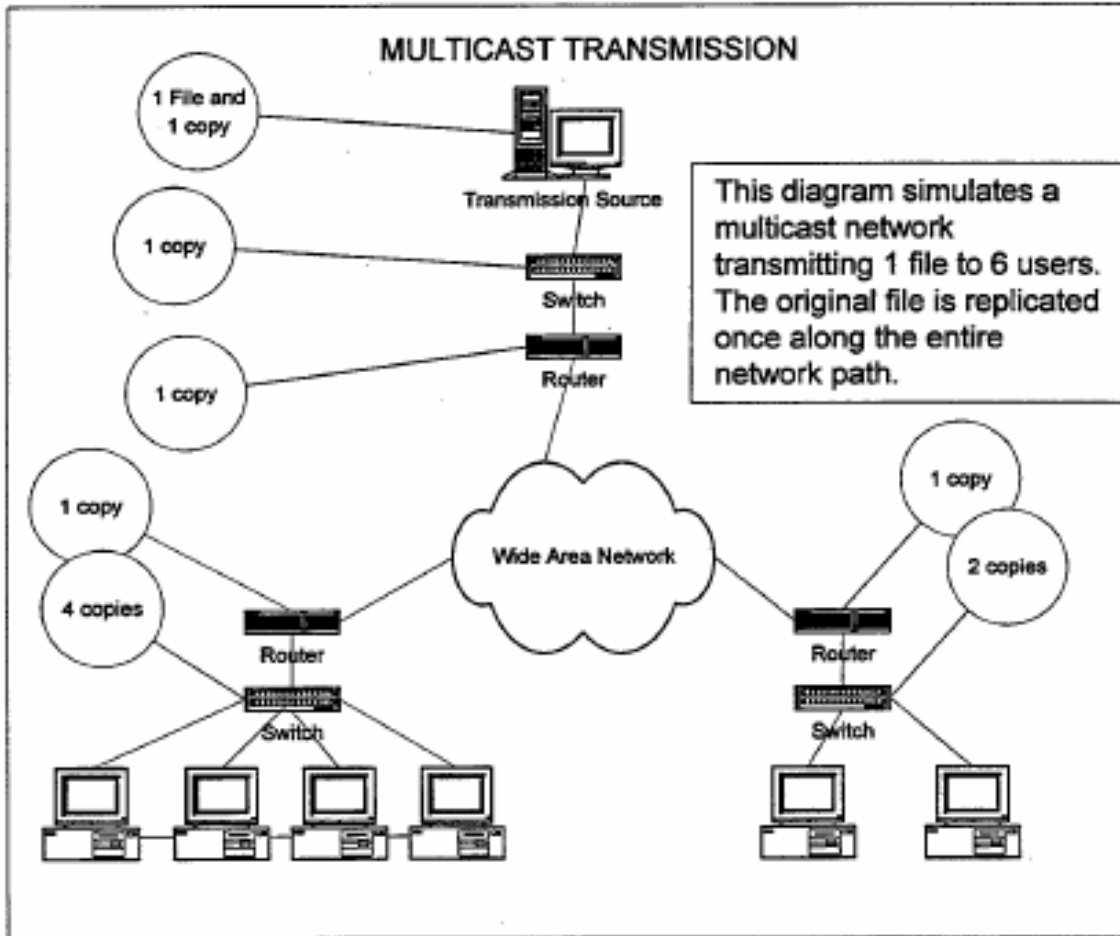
MULTICAST TRANSMISSION

1 File and 1 copy

Transmission Source

This diagram simulates a multicast network transmitting 1 file to 6 users. The original file is replicated once along the entire network path.

1 copy

Switch

1 copy

Router

1 copy

4 copies

Wide Area Network

1 copy

2 copies

Router

Switch

Router

Switch